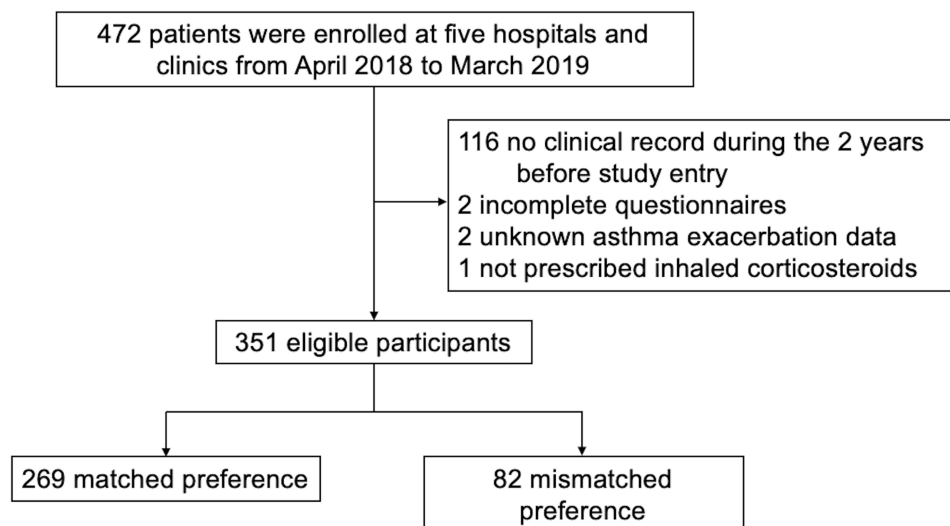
472 patients were enrolled at five hospitals and clinics from April 2018 to March 2019

116 no clinical record during the 2 years before study entry
2 incomplete questionnaires
2 unknown asthma exacerbation data
1 not prescribed inhaled corticosteroids

351 eligible participants

269 matched preference

82 mismatched preference